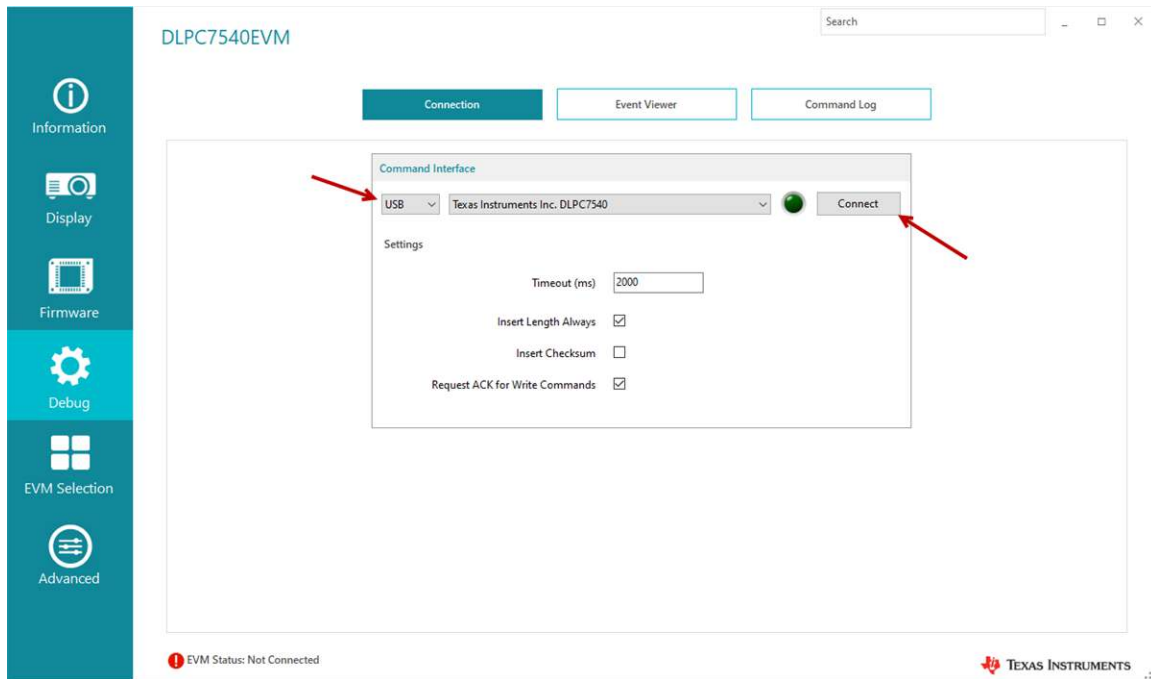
Information

Display

Firmware

Debug

EVM Selection

Advanced

DLPC7540EVM

Search

Connection

Event Viewer

Command Log

Command Interface

USB

Texas Instruments Inc. DLPC7540

Connect

Settings

Timeout (ms) 2000

Insert Length Always ☑

Insert Checksum ☐

Request ACK for Write Commands ☑

EVM Status: Not Connected

Texas Instruments